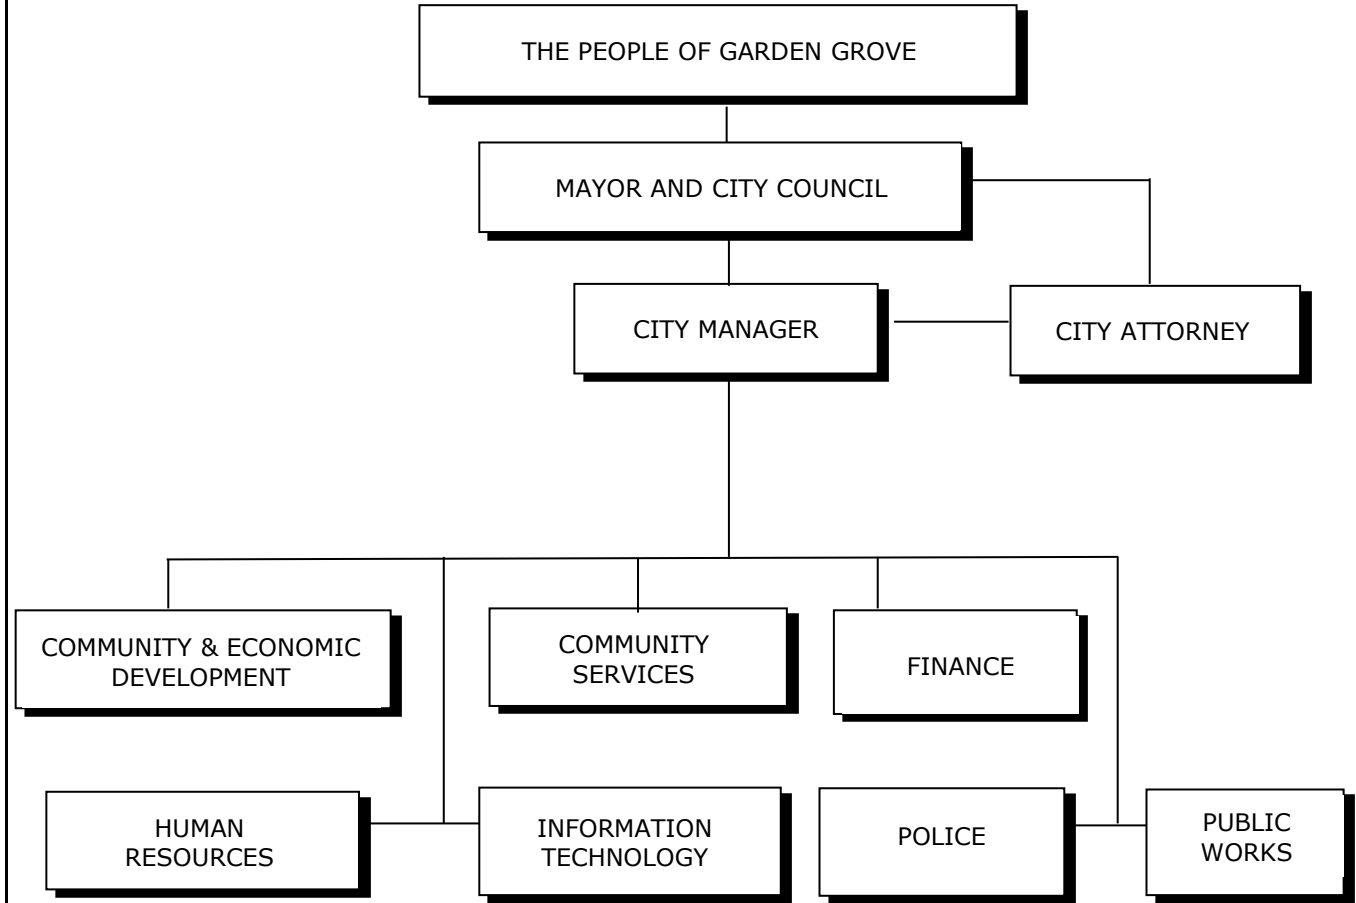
THE PEOPLE OF GARDEN GROVE

MAYOR AND CITY COUNCIL

CITY MANAGER

CITY ATTORNEY

COMMUNITY & ECONOMIC DEVELOPMENT

COMMUNITY SERVICES

FINANCE

HUMAN RESOURCES

INFORMATION TECHNOLOGY

POLICE

PUBLIC WORKS